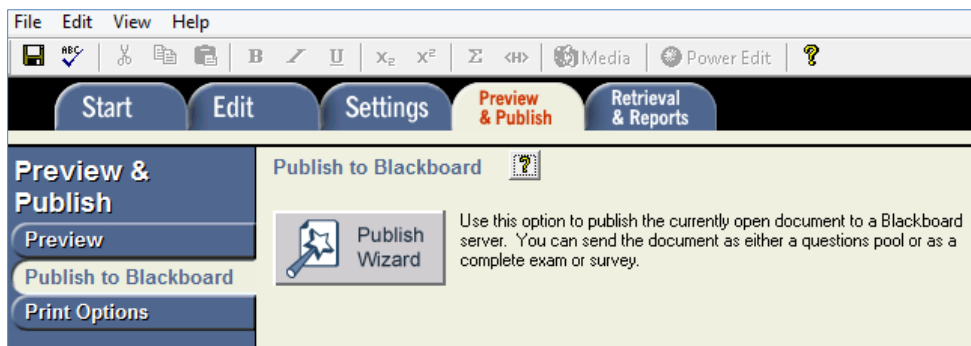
File Edit View Help

B I U $X_2$ $X^2$ Σ <H> Media Power Edit ?

Start Edit Settings Preview & Publish Retrieval & Reports

Preview & Publish

Preview

Publish to Blackboard

Print Options

Publish to Blackboard ?

Publish Wizard

Use this option to publish the currently open document to a Blackboard server. You can send the document as either a questions pool or as a complete exam or survey.